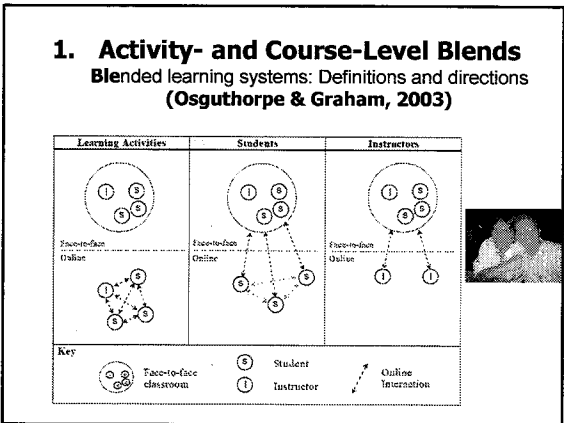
1. Activity- and Course-Level Blends
Blended learning systems: Definitions and directions
(Osguthorpe & Graham, 2003)

| Learning Activities | Students | Instructors |
|---|---|---|
| I S S S Face-to-face | I S S S Face-to-face | I S S S Face-to-face |
| Online I S S S S | Online S S S | Online I I |

Key
S S S Face-to-face classroom
S Student
I Instructor
Online Interaction